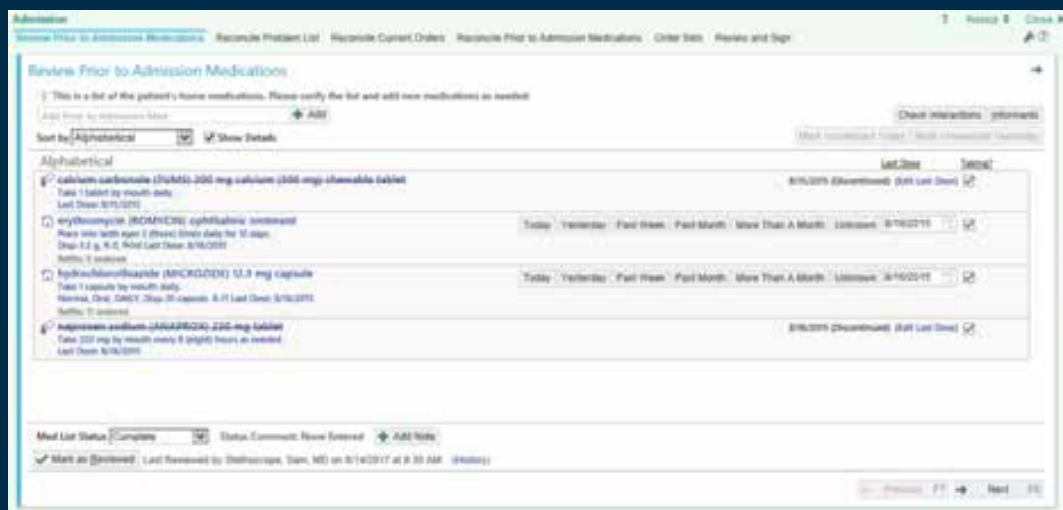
Admission

Review Prior to Admission Medications | Reconcile Problem List | Reconcile Current Orders | Reconcile Prior to Admission Medications | Order Sets | Review and Sign

? Resize Close

Review Prior to Admission Medications

This is a list of the patient's home medications. Please verify the list and add new medications as needed.

Add Prior to Admission Med | + Add

Check Interactions | Informants

Sort by: Alphabetical | Show Details

Mark Unselected Today | Mark Unselected Yesterday

Alphabetical

Last Dose | Taking?

calcium carbonate (TUMS) 200 mg calcium (500 mg) chewable tablet
Take 1 tablet by mouth daily.
Last Dose: 8/15/2015

8/15/2015 (Discontinued) (Edit Last Dose)

erythromycin (ROMYCIN) ophthalmic ointment
Place into both eyes 3 (three) times daily for 10 days.
Disp 3.5 g, R-0, Print Last Dose: 8/16/2015
Refills: 0 ordered

Today | Yesterday | Past Week | Past Month | More Than A Month | Unknown | 8/16/2015

hydrochlorothiazide (MICROZIDE) 12.5 mg capsule
Take 1 capsule by mouth daily.
Normal, Oral, DAILY, Disp 30 capsule, R-11 Last Dose: 8/16/2015
Refills: 11 ordered

Today | Yesterday | Past Week | Past Month | More Than A Month | Unknown | 8/16/2015

naproxen sodium (ANAPROX) 220 mg tablet
Take 220 mg by mouth every 8 (eight) hours as needed.
Last Dose: 8/16/2015

8/16/2015 (Discontinued) (Edit Last Dose)

Med List Status: Complete | Status Comment: None Entered | + Add Note

Mark as Reviewed | Last Reviewed by Stethoscope, Sam, MD on 8/14/2017 at 8:30 AM (History)

Previous F7 | Next F8